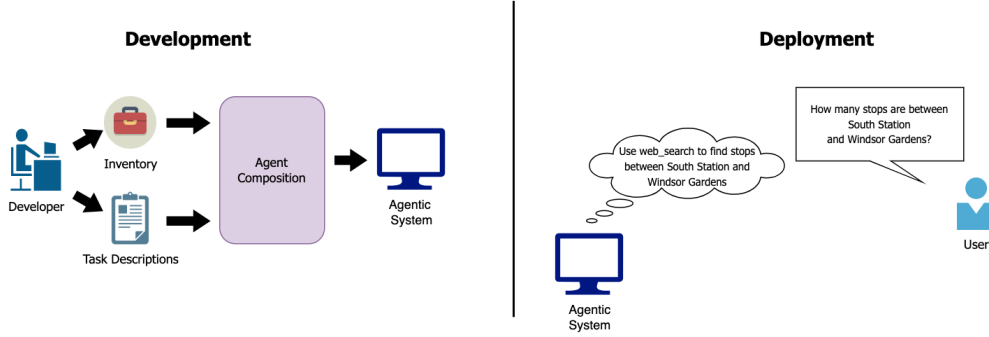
Development

Developer

Inventory

Task Descriptions

Agent Composition

Agentic System

Deployment

How many stops are between South Station and Windsor Gardens?

Use web_search to find stops between South Station and Windsor Gardens

Agentic System

User